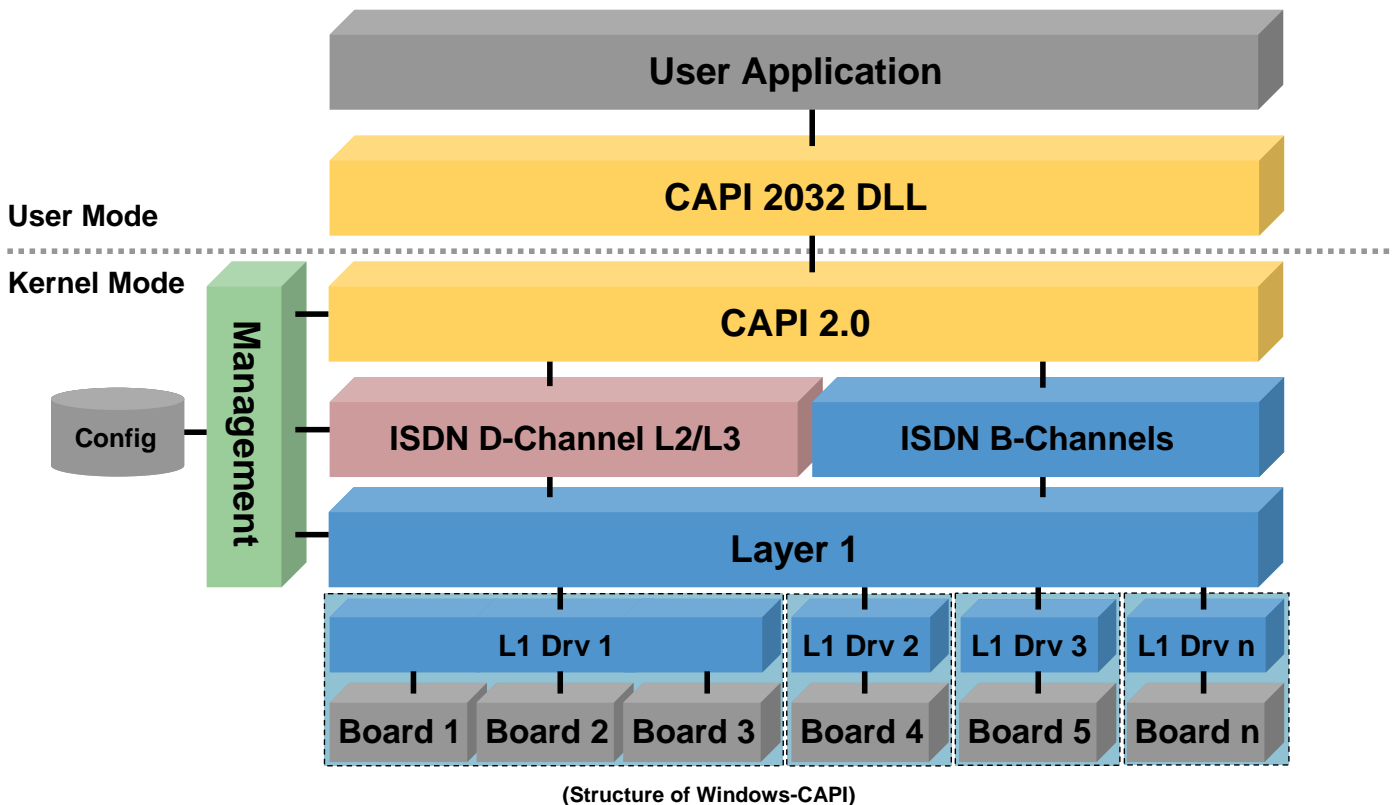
User Application

CAPI 2032 DLL

User Mode

Kernel Mode

Management

CAPI 2.0

Config

ISDN D-Channel L2/L3

ISDN B-Channels

Layer 1

L1 Drv 1

L1 Drv 2

L1 Drv 3

L1 Drv n

Board 1

Board 2

Board 3

Board 4

Board 5

Board n

(Structure of Windows-CAPI)